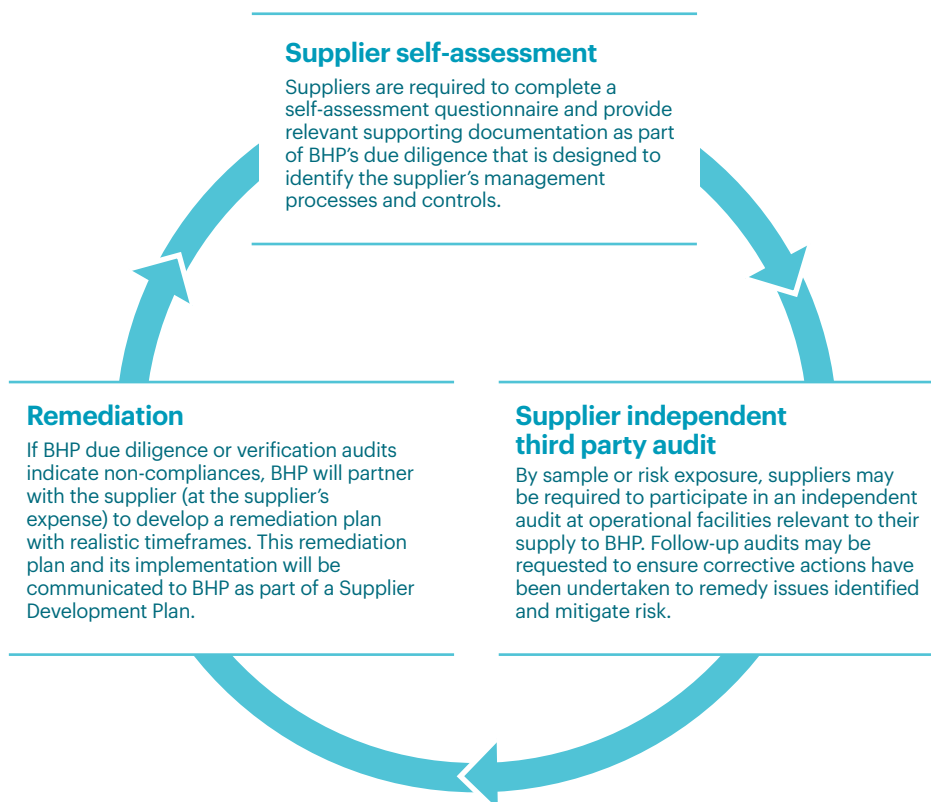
Supplier self-assessment

Suppliers are required to complete a self-assessment questionnaire and provide relevant supporting documentation as part of BHP's due diligence that is designed to identify the supplier's management processes and controls.

Remediation

If BHP due diligence or verification audits indicate non-compliances, BHP will partner with the supplier (at the supplier's expense) to develop a remediation plan with realistic timeframes. This remediation plan and its implementation will be communicated to BHP as part of a Supplier Development Plan.

Supplier independent third party audit

By sample or risk exposure, suppliers may be required to participate in an independent audit at operational facilities relevant to their supply to BHP. Follow-up audits may be requested to ensure corrective actions have been undertaken to remedy issues identified and mitigate risk.